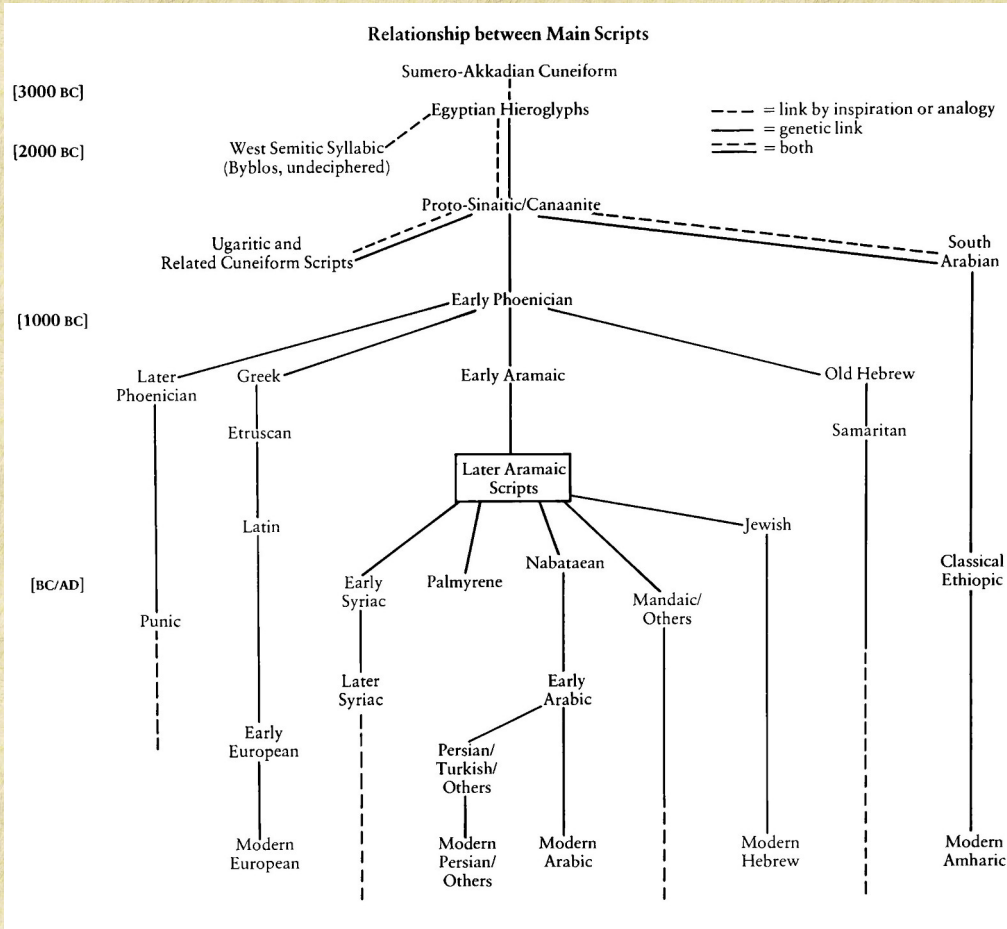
Relationship between Main Scripts

[3000 BC]

[2000 BC]

[1000 BC]

[BC/AD]

Sumero-Akkadian Cuneiform

Egyptian Hieroglyphs

- - - = link by inspiration or analogy
—— = genetic link
= both

West Semitic Syllabic (Byblos, undeciphered)

Proto-Sinaitic/Canaanite

Ugaritic and Related Cuneiform Scripts

South Arabian

Early Phoenician

Later Phoenician

Greek

Early Aramaic

Old Hebrew

Etruscan

Samaritan

Later Aramaic Scripts

Latin

Jewish

Classical Ethiopic

Early Syriac

Palmyrene

Nabataean

Mandaic/ Others

Punic

Later Syriac

Early Arabic

Early European

Persian/ Turkish/ Others

Modern European

Modern Persian/ Others

Modern Arabic

Modern Hebrew

Modern Amharic